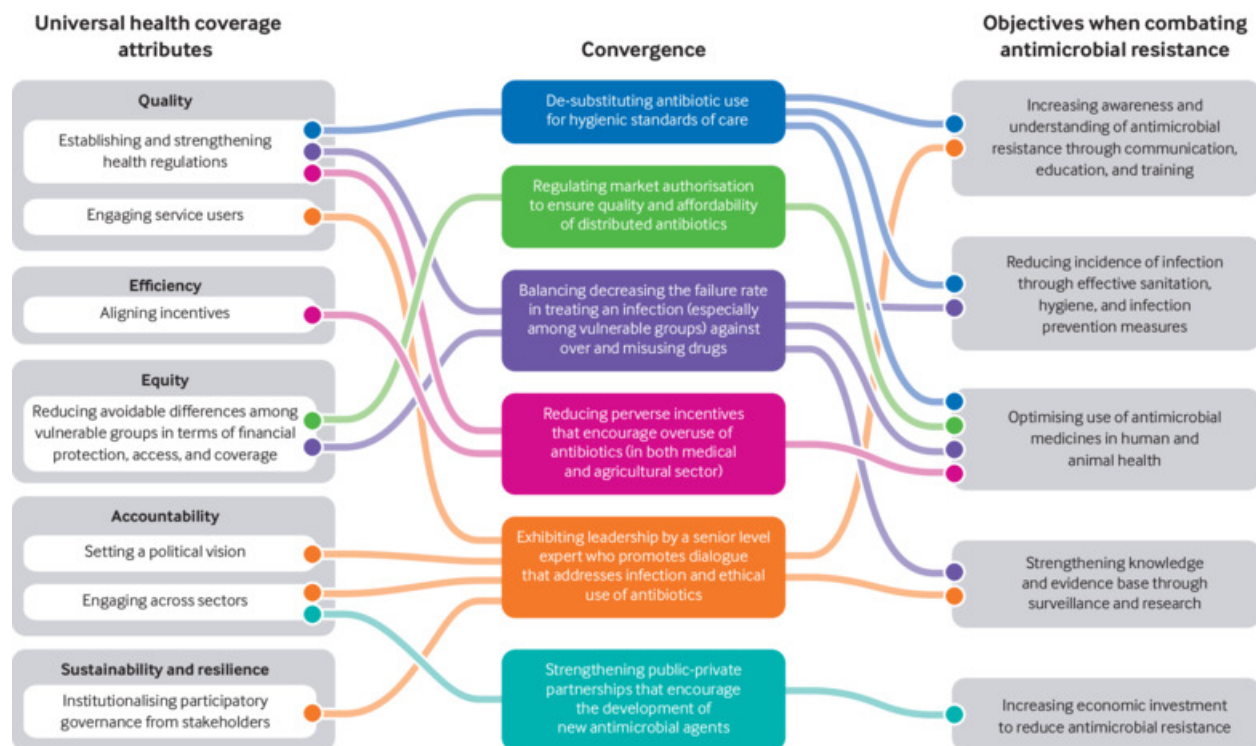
Universal health coverage attributes

Quality

Establishing and strengthening health regulations

Engaging service users

Efficiency

Aligning incentives

Equity

Reducing avoidable differences among vulnerable groups in terms of financial protection, access, and coverage

Accountability

Setting a political vision

Engaging across sectors

Sustainability and resilience

Institutionalising participatory governance from stakeholders

Convergence

De-substituting antibiotic use for hygienic standards of care

Regulating market authorisation to ensure quality and affordability of distributed antibiotics

Balancing decreasing the failure rate in treating an infection (especially among vulnerable groups) against over and misusing drugs

Reducing perverse incentives that encourage overuse of antibiotics (in both medical and agricultural sector)

Exhibiting leadership by a senior level expert who promotes dialogue that addresses infection and ethical use of antibiotics

Strengthening public-private partnerships that encourage the development of new antimicrobial agents

Objectives when combating antimicrobial resistance

Increasing awareness and understanding of antimicrobial resistance through communication, education, and training

Reducing incidence of infection through effective sanitation, hygiene, and infection prevention measures

Optimising use of antimicrobial medicines in human and animal health

Strengthening knowledge and evidence base through surveillance and research

Increasing economic investment to reduce antimicrobial resistance